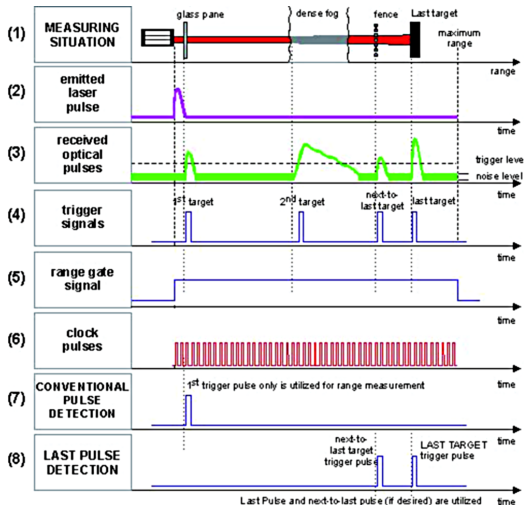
(1) MEASURING SITUATION

glass pane

dense fog

fence

Last target

maximum range

range

(2) emitted laser pulse

time

(3) received optical pulses

trigger leve

noise level

time

(4) trigger signals

$1^{st}$ target

$2^{nd}$ target

next-to-last target

last target

time

(5) range gate signal

time

(6) clock pulses

time

(7) CONVENTIONAL PULSE DETECTION

$1^{st}$ trigger pulse only is utilized for range measurement

time

(8) LAST PULSE DETECTION

next-to-last target trigger pulse

LAST TARGET trigger pulse

time

Last Pulse and next-to-last pulse (if desired) are utilized